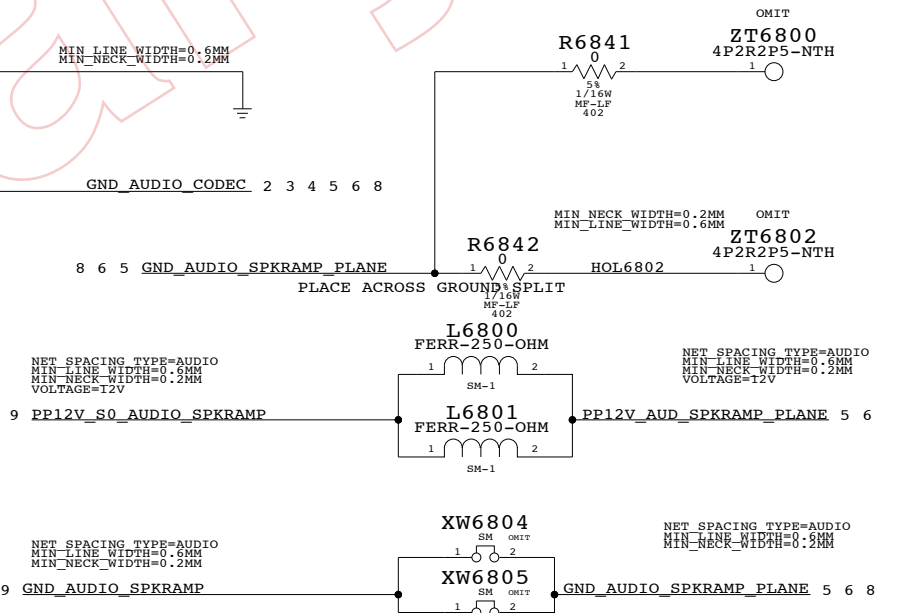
OMIT
ZT6800
4P2R2P5-NTH
1

R6841
0
1 2
5%
1/16W
MF-LF
402

MIN_LINE_WIDTH=0.6MM
MIN_NECK_WIDTH=0.2MM

GND_AUDIO_CODEC 2 3 4 5 6 8

MIN_NECK_WIDTH=0.2MM
MIN_LINE_WIDTH=0.6MM
OMIT
ZT6802
4P2R2P5-NTH
1

R6842
0
1 2
5%
1/16W
MF-LF
402

8 6 5 GND_AUDIO_SPKRAMP_PLANE
HOL6802
PLACE ACROSS GROUND SPLIT

L6800
FERR-250-OHM
1 2
SM-1

NET_SPACING_TYPE=AUDIO
MIN_LINE_WIDTH=0.6MM
MIN_NECK_WIDTH=0.2MM
VOLTAGE=12V

NET_SPACING_TYPE=AUDIO
MIN_LINE_WIDTH=0.6MM
MIN_NECK_WIDTH=0.2MM
VOLTAGE=12V

9 PP12V_S0_AUDIO_SPKRAMP

L6801
FERR-250-OHM
1 2
SM-1

PP12V_AUD_SPKRAMP_PLANE 5 6

XW6804
SM OMIT
1 2

NET_SPACING_TYPE=AUDIO
MIN_LINE_WIDTH=0.6MM
MIN_NECK_WIDTH=0.2MM

NET_SPACING_TYPE=AUDIO
MIN_LINE_WIDTH=0.6MM
MIN_NECK_WIDTH=0.2MM

9 GND_AUDIO_SPKRAMP

XW6805
SM OMIT
1 2

GND_AUDIO_SPKRAMP_PLANE 5 6 8